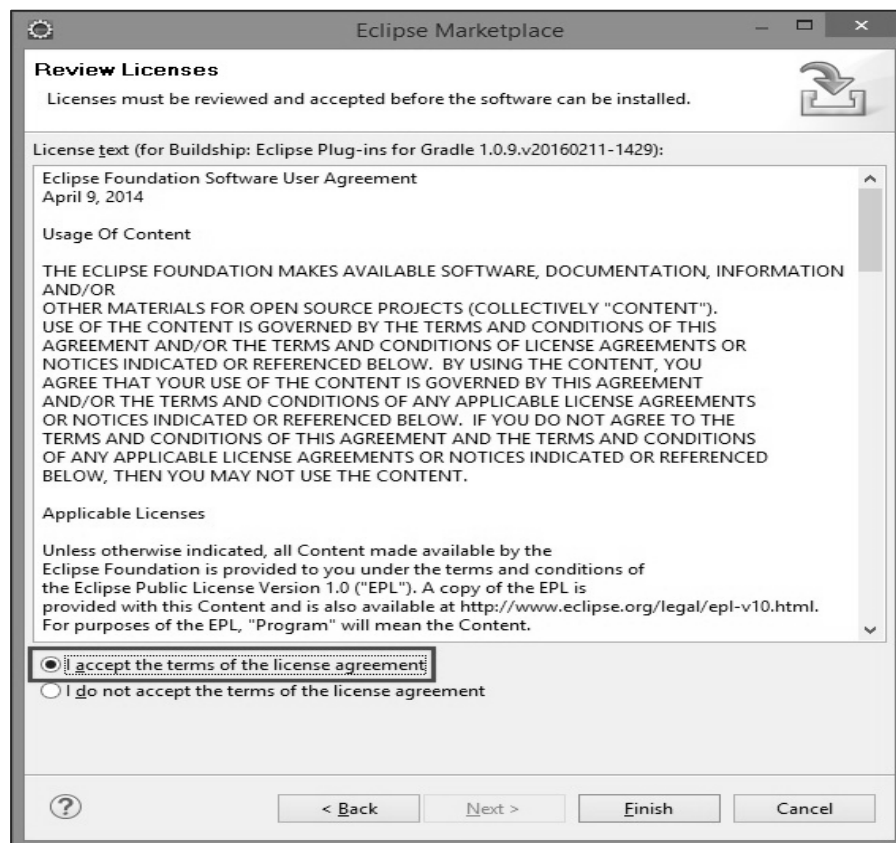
Eclipse Marketplace

**Review Licenses**

Licenses must be reviewed and accepted before the software can be installed.

License text (for Buildship: Eclipse Plug-ins for Gradle 1.0.9.v20160211-1429):

Eclipse Foundation Software User Agreement
April 9, 2014

Usage Of Content

THE ECLIPSE FOUNDATION MAKES AVAILABLE SOFTWARE, DOCUMENTATION, INFORMATION AND/OR OTHER MATERIALS FOR OPEN SOURCE PROJECTS (COLLECTIVELY "CONTENT"). USE OF THE CONTENT IS GOVERNED BY THE TERMS AND CONDITIONS OF THIS AGREEMENT AND/OR THE TERMS AND CONDITIONS OF LICENSE AGREEMENTS OR NOTICES INDICATED OR REFERENCED BELOW. BY USING THE CONTENT, YOU AGREE THAT YOUR USE OF THE CONTENT IS GOVERNED BY THIS AGREEMENT AND/OR THE TERMS AND CONDITIONS OF ANY APPLICABLE LICENSE AGREEMENTS OR NOTICES INDICATED OR REFERENCED BELOW. IF YOU DO NOT AGREE TO THE TERMS AND CONDITIONS OF THIS AGREEMENT AND THE TERMS AND CONDITIONS OF ANY APPLICABLE LICENSE AGREEMENTS OR NOTICES INDICATED OR REFERENCED BELOW, THEN YOU MAY NOT USE THE CONTENT.

Applicable Licenses

Unless otherwise indicated, all Content made available by the Eclipse Foundation is provided to you under the terms and conditions of the Eclipse Public License Version 1.0 ("EPL"). A copy of the EPL is provided with this Content and is also available at http://www.eclipse.org/legal/epl-v10.html. For purposes of the EPL, "Program" will mean the Content.

I accept the terms of the license agreement
I do not accept the terms of the license agreement

< Back | Next > | Finish | Cancel